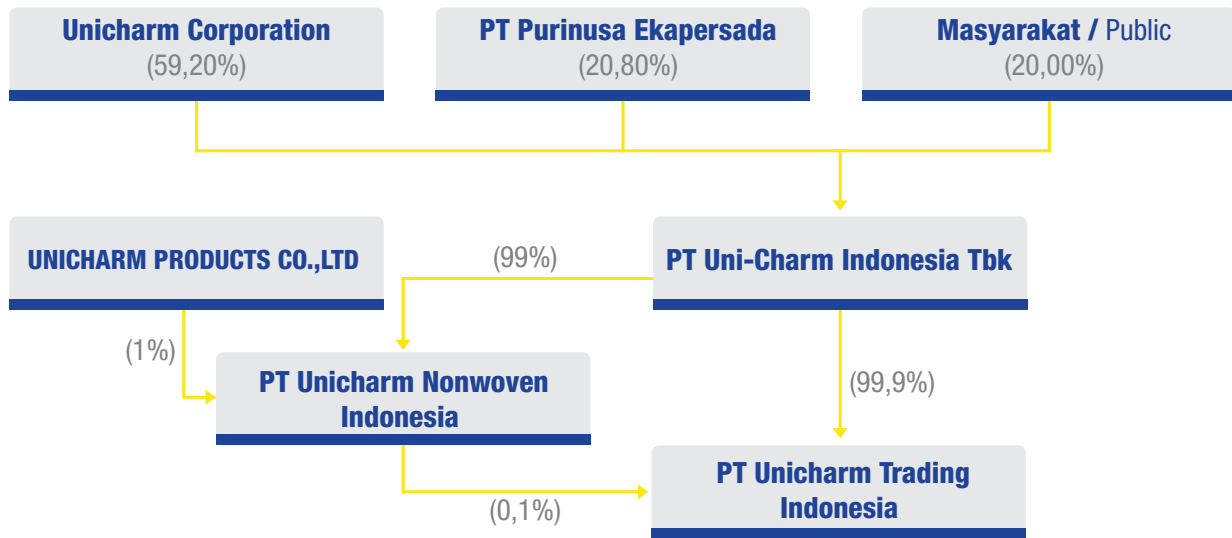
Unicharm Corporation
(59,20%)

PT Purinusa Ekapersada
(20,80%)

Masyarakat / Public
(20,00%)

UNICHARM PRODUCTS CO.,LTD

(99%)

PT Uni-Charm Indonesia Tbk

(1%)

PT Unicharm Nonwoven Indonesia

(99,9%)

PT Unicharm Trading Indonesia

(0,1%)